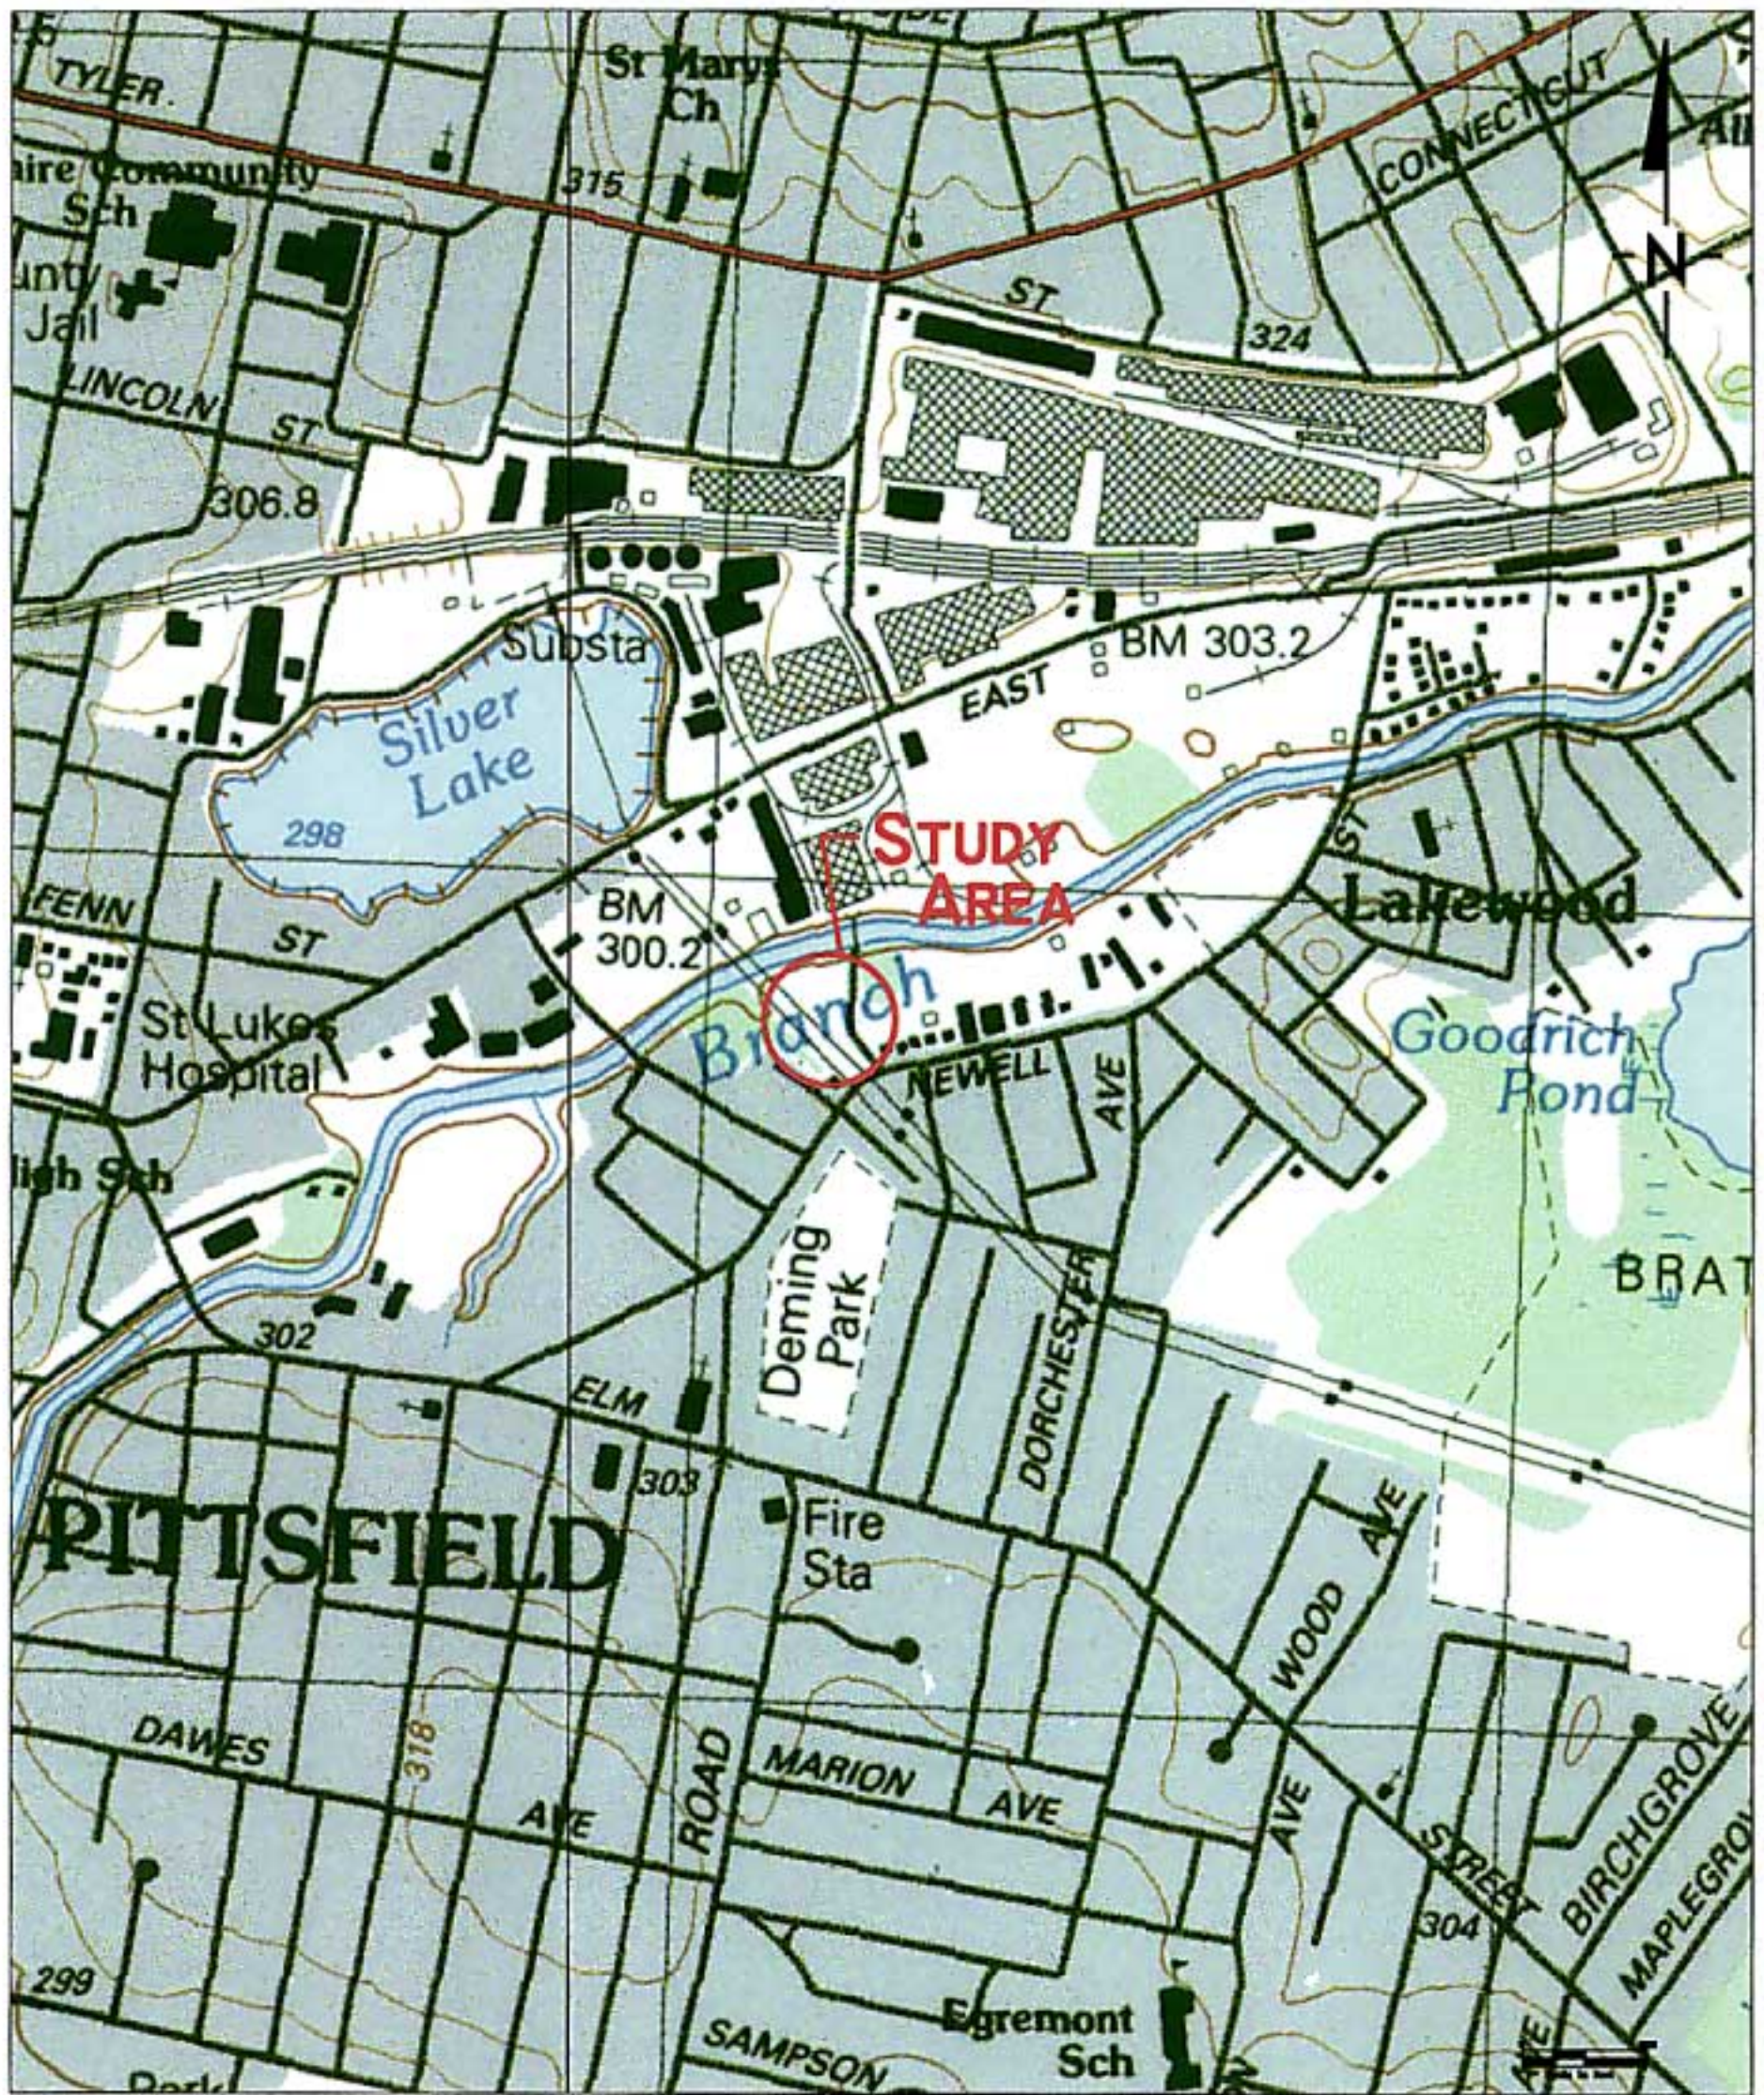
TYLER
St Marys Ch
aire Community Sch
unty Jail
315
CONNECTICUT
N
ST
324
LINCOLN
ST
306.8
Substa
BM 303.2
EAST
Silver Lake
298
STUDY AREA
FENN
ST
BM 300.2
Lakewood
St Lukes Hospital
Branch
NEWELL
AVE
ST
Goodrich Pond
High Sch
Deming Park
DORCHESTER
BRAT
302
ELM
303
PITTSFIELD
Fire Sta
WOOD
AVE
DAWES
318
AVE
ROAD
MARION
AVE
AVE
STREET
BIRCHGROVE
MAPLEGROVE
304
299
SAMPSON
Egremont Sch
Park